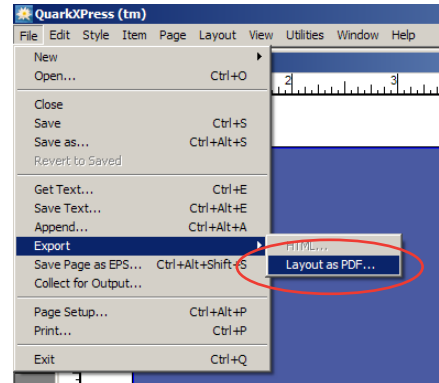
QuarkXPress (tm)

File Edit Style Item Page Layout View Utilities Window Help

New
Open... Ctrl+O

Close
Save Ctrl+S
Save as... Ctrl+Alt+S
Revert to Saved

Get Text... Ctrl+E
Save Text... Ctrl+Alt+E
Append... Ctrl+Alt+A
Export
Save Page as EPS... Ctrl+Alt+Shift+S
Collect for Output...

Page Setup... Ctrl+Alt+P
Print... Ctrl+P

Exit Ctrl+Q

HTML...
Layout as PDF...

2 3